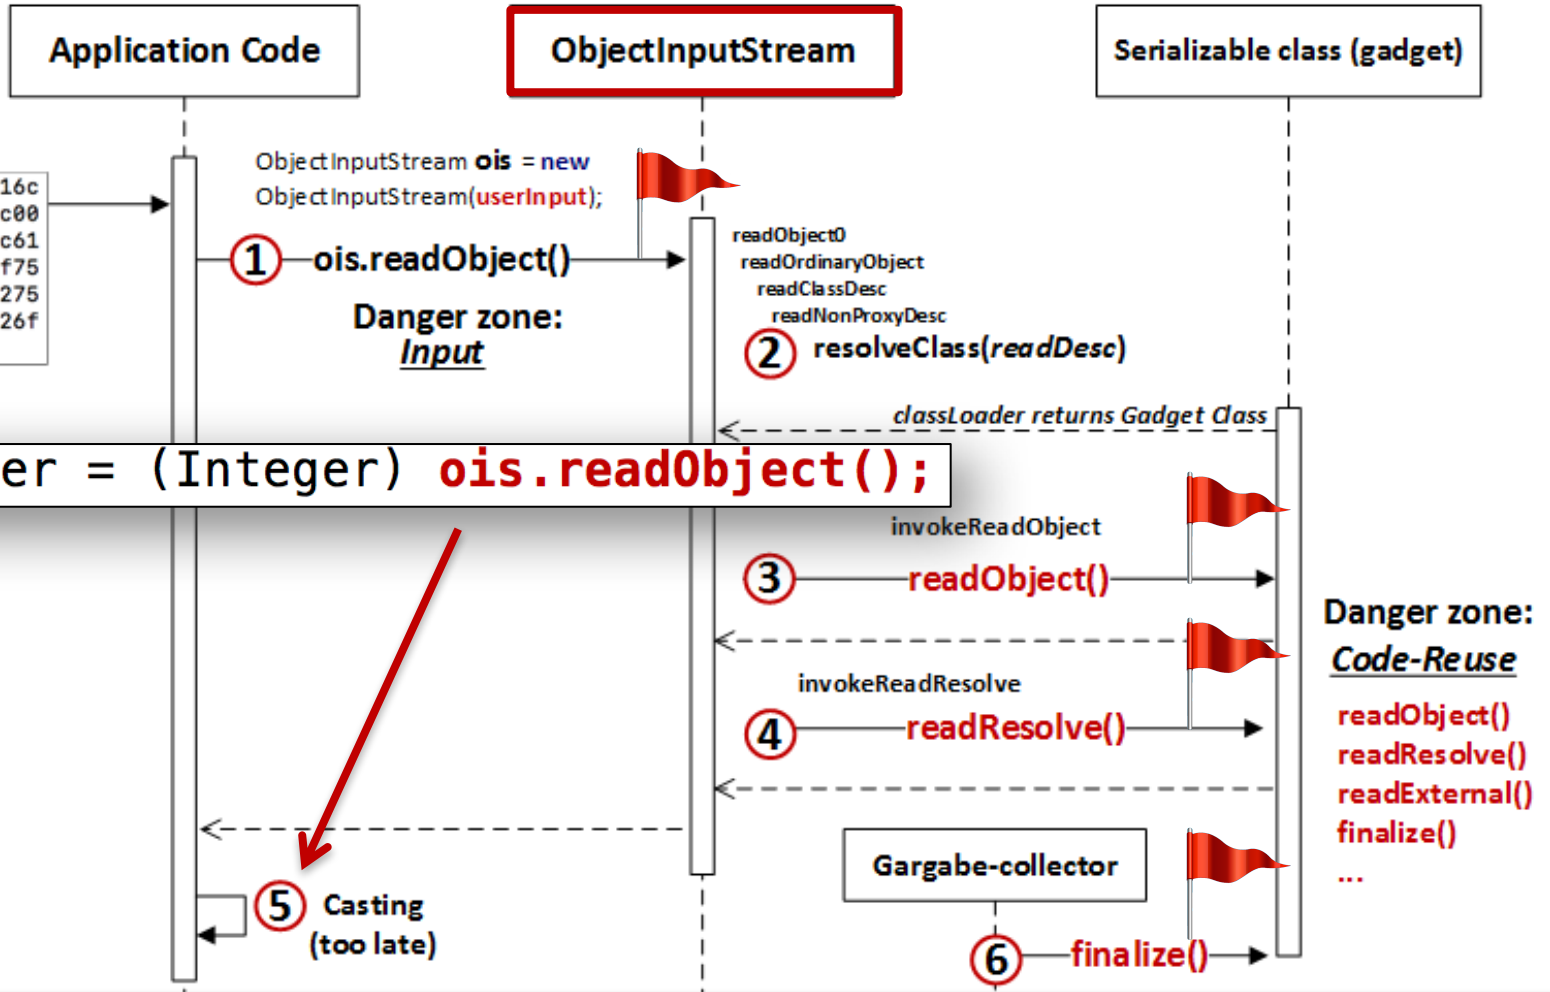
Application Code

ObjectInputStream

Serializable class (gadget)

16c
c00
c61
f75
275
26f

ObjectInputStream ois = new ObjectInputStream(userInput);

1 ois.readObject()

Danger zone:
Input

readObject0
readOrdinaryObject
readClassDesc
readNonProxyDesc
2 resolveClass(readDesc)

classLoader returns Gadget Class

er = (Integer) ois.readObject();

invokeReadObject
3 readObject()

Danger zone:
Code-Reuse

readObject()
readResolve()
readExternal()
finalize()
...

invokeReadResolve
4 readResolve()

Gargabe-collector

5 Casting (too late)

6 finalize()